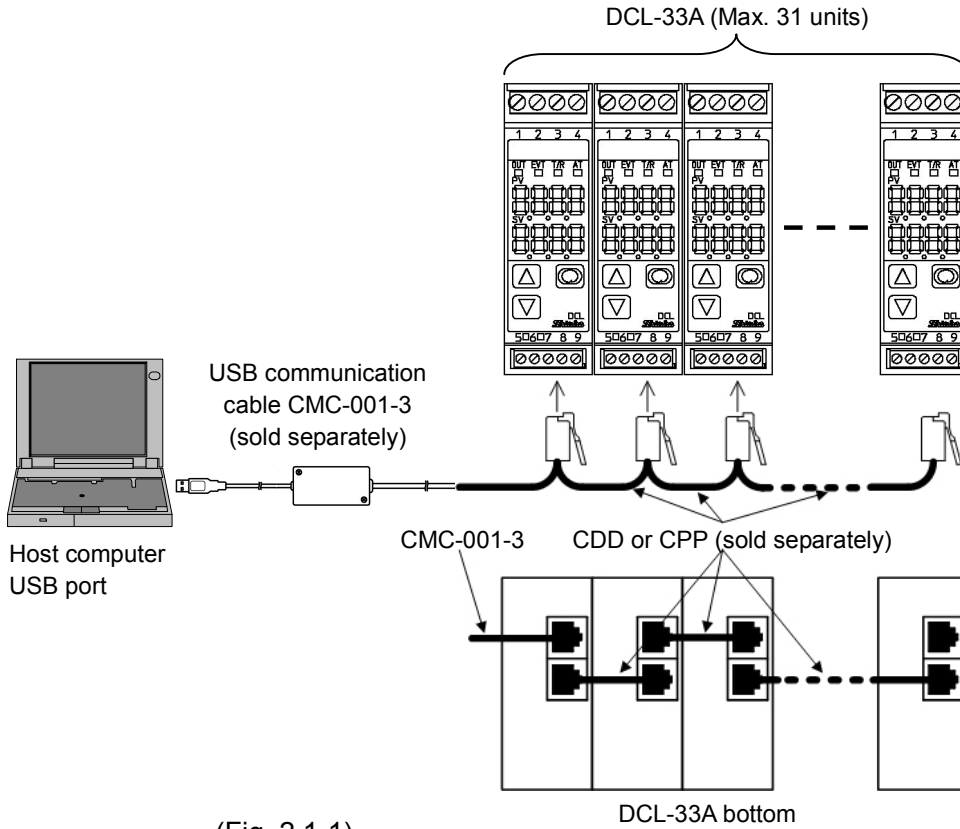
DCL-33A (Max. 31 units)

1 2 3 4
OUT EVT T/R AT
PV
SV
5 6 7 8 9
DCL Shinko

1 2 3 4
OUT EVT T/R AT
PV
SV
5 6 7 8 9
DCL Shinko

1 2 3 4
OUT EVT T/R AT
PV
SV
5 6 7 8 9
DCL Shinko

1 2 3 4
OUT EVT T/R AT
PV
SV
5 6 7 8 9
DCL Shinko

USB communication cable CMC-001-3 (sold separately)

Host computer USB port

CMC-001-3

CDD or CPP (sold separately)

DCL-33A bottom

(Fig. 2.1-1)